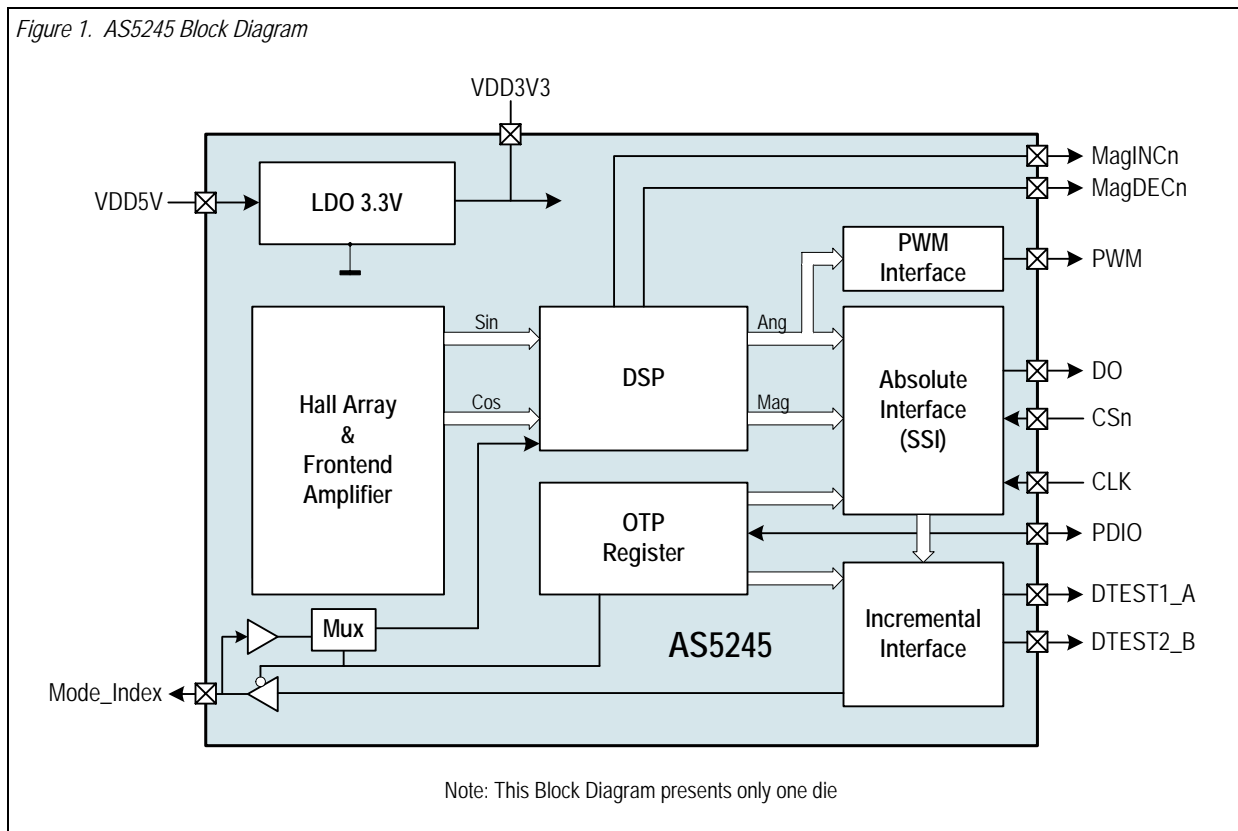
Figure 1. AS5245 Block Diagram

VDD3V3

VDD5V

LDO 3.3V

MagINCn

MagDECn

PWM Interface

PWM

Sin

Ang

Hall Array & Frontend Amplifier

DSP

Absolute Interface (SSI)

DO

Cos

Mag

CSn

CLK

OTP Register

PDIO

Incremental Interface

DTEST1_A

DTEST2_B

AS5245

Mux

Mode_Index

Note: This Block Diagram presents only one die